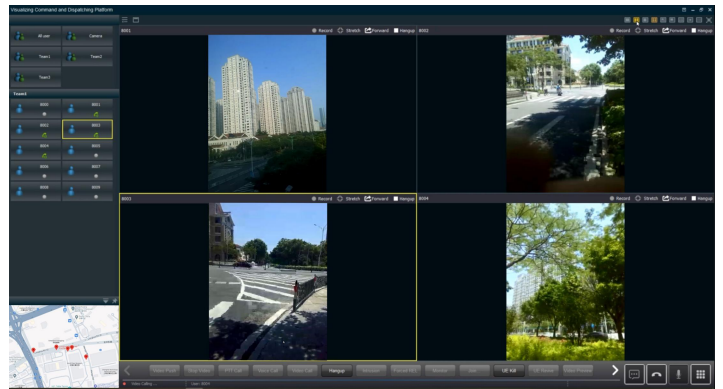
Visualizing Command and Dispatching Platform

All user
Camera
Team1
Team2
Team3

Team3
8000
8001
8002
8003
8004
8005
8006
8007
8008
8009

8001
Record
Stretch
Forward
Hangup

8002
Record
Stretch
Forward
Hangup

8003
Record
Stretch
Forward
Hangup

8004
Record
Stretch
Forward
Hangup

Hangup
UE Kill

Video Calling ...
Last: 8004